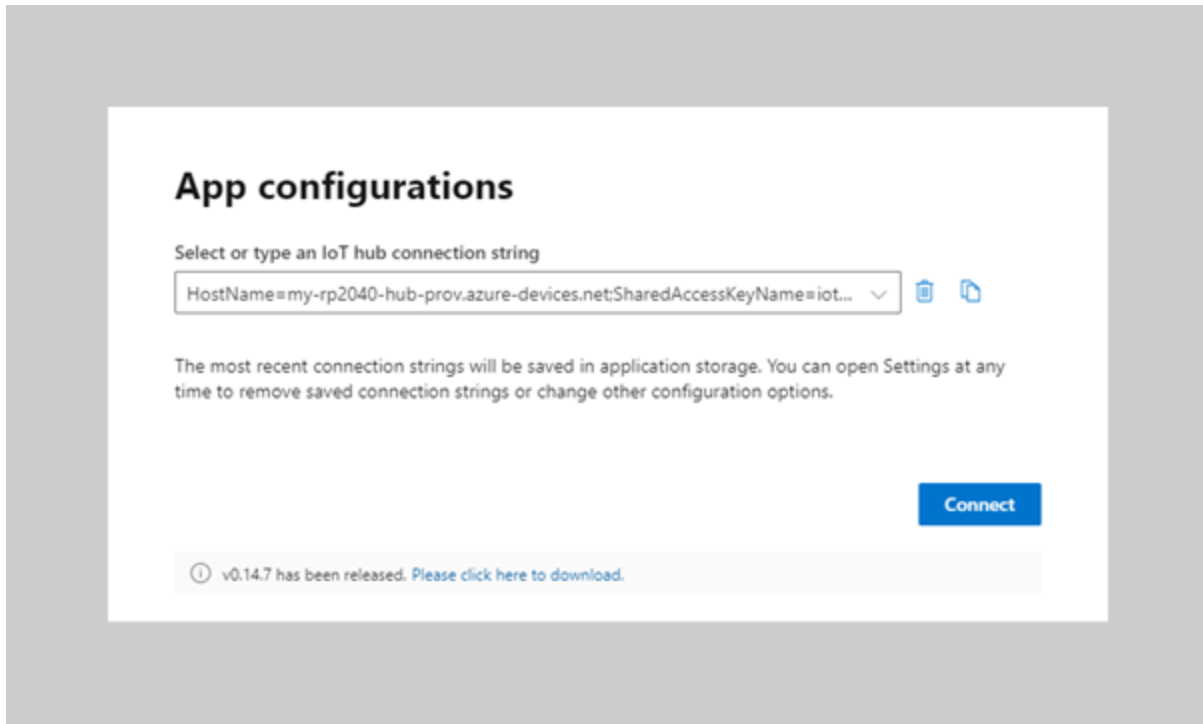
App configurations

Select or type an IoT hub connection string

HostName=my-rp2040-hub-prov.azure-devices.net:SharedAccessKeyName=iot...

The most recent connection strings will be saved in application storage. You can open Settings at any time to remove saved connection strings or change other configuration options.

Connect

v0.14.7 has been released. Please click here to download.